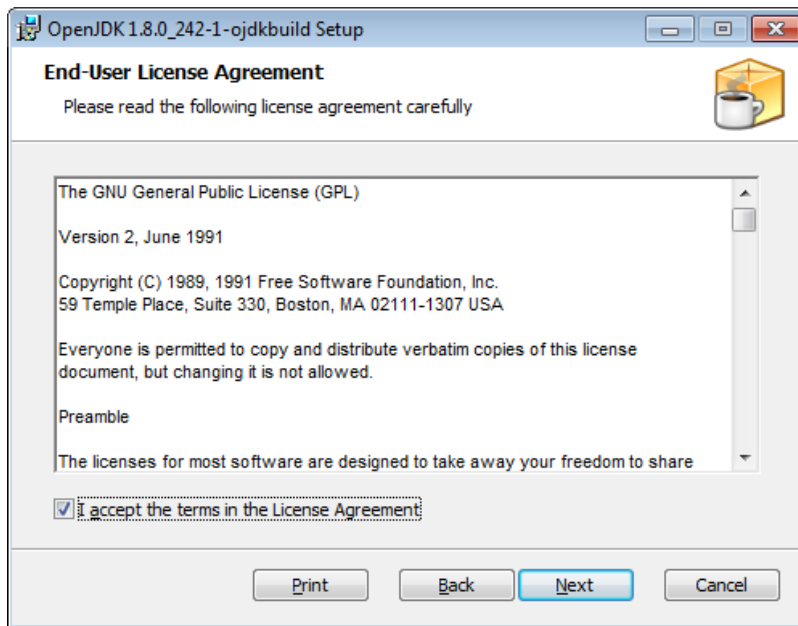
OpenJDK 1.8.0_242-1-ojdkbuild Setup

End-User License Agreement

Please read the following license agreement carefully

The GNU General Public License (GPL)

Version 2, June 1991

Copyright (C) 1989, 1991 Free Software Foundation, Inc.
59 Temple Place, Suite 330, Boston, MA 02111-1307 USA

Everyone is permitted to copy and distribute verbatim copies of this license document, but changing it is not allowed.

Preamble

The licenses for most software are designed to take away your freedom to share

I accept the terms in the License Agreement

Print Back Next Cancel